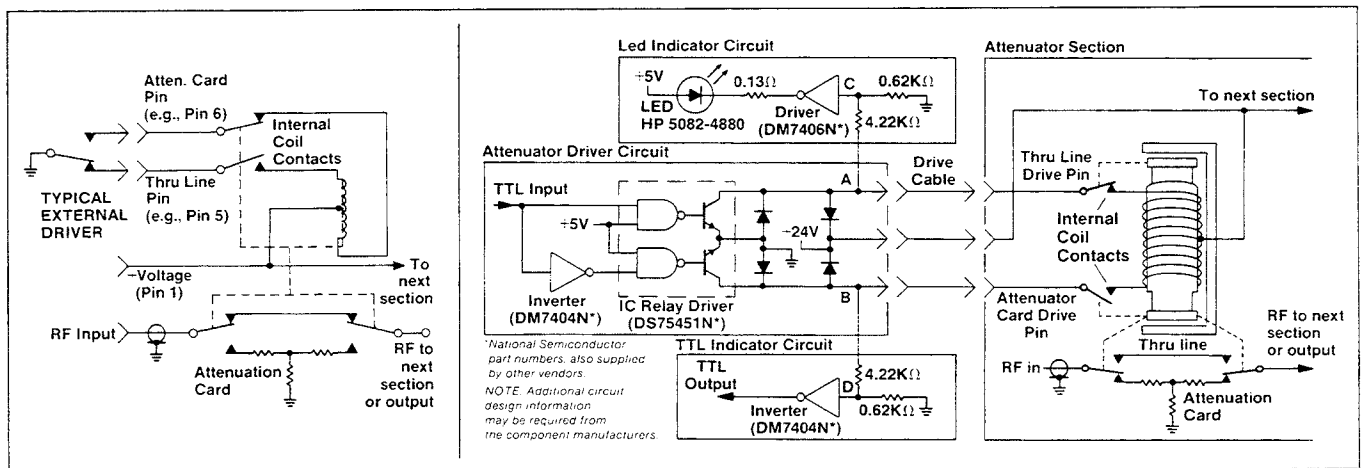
TYPICAL EXTERNAL DRIVER

Atten. Card Pin (e.g., Pin 6)

Internal Coil Contacts

Thru Line Pin (e.g., Pin 5)

-Voltage (Pin 1)

To next section

RF Input

Attenuation Card

RF to next section or output

Led Indicator Circuit

+5V

LED HP 5082-4880

0.13Ω

Driver (DM7406N*)

C

0.62KΩ

4.22KΩ

Attenuator Driver Circuit

TTL Input

+5V

Inverter (DM7404N*)

IC Relay Driver (DS75451N*)

-24V

A

B

Drive Cable

*National Semiconductor part numbers, also supplied by other vendors.

NOTE: Additional circuit design information may be required from the component manufacturers.

TTL Indicator Circuit

TTL Output

Inverter (DM7404N*)

D

4.22KΩ

0.62KΩ

Attenuator Section

To next section

Thru Line Drive Pin

Internal Coil Contacts

Attenuator Card Drive Pin

Thru line

RF in

Attenuation Card

RF to next section or output